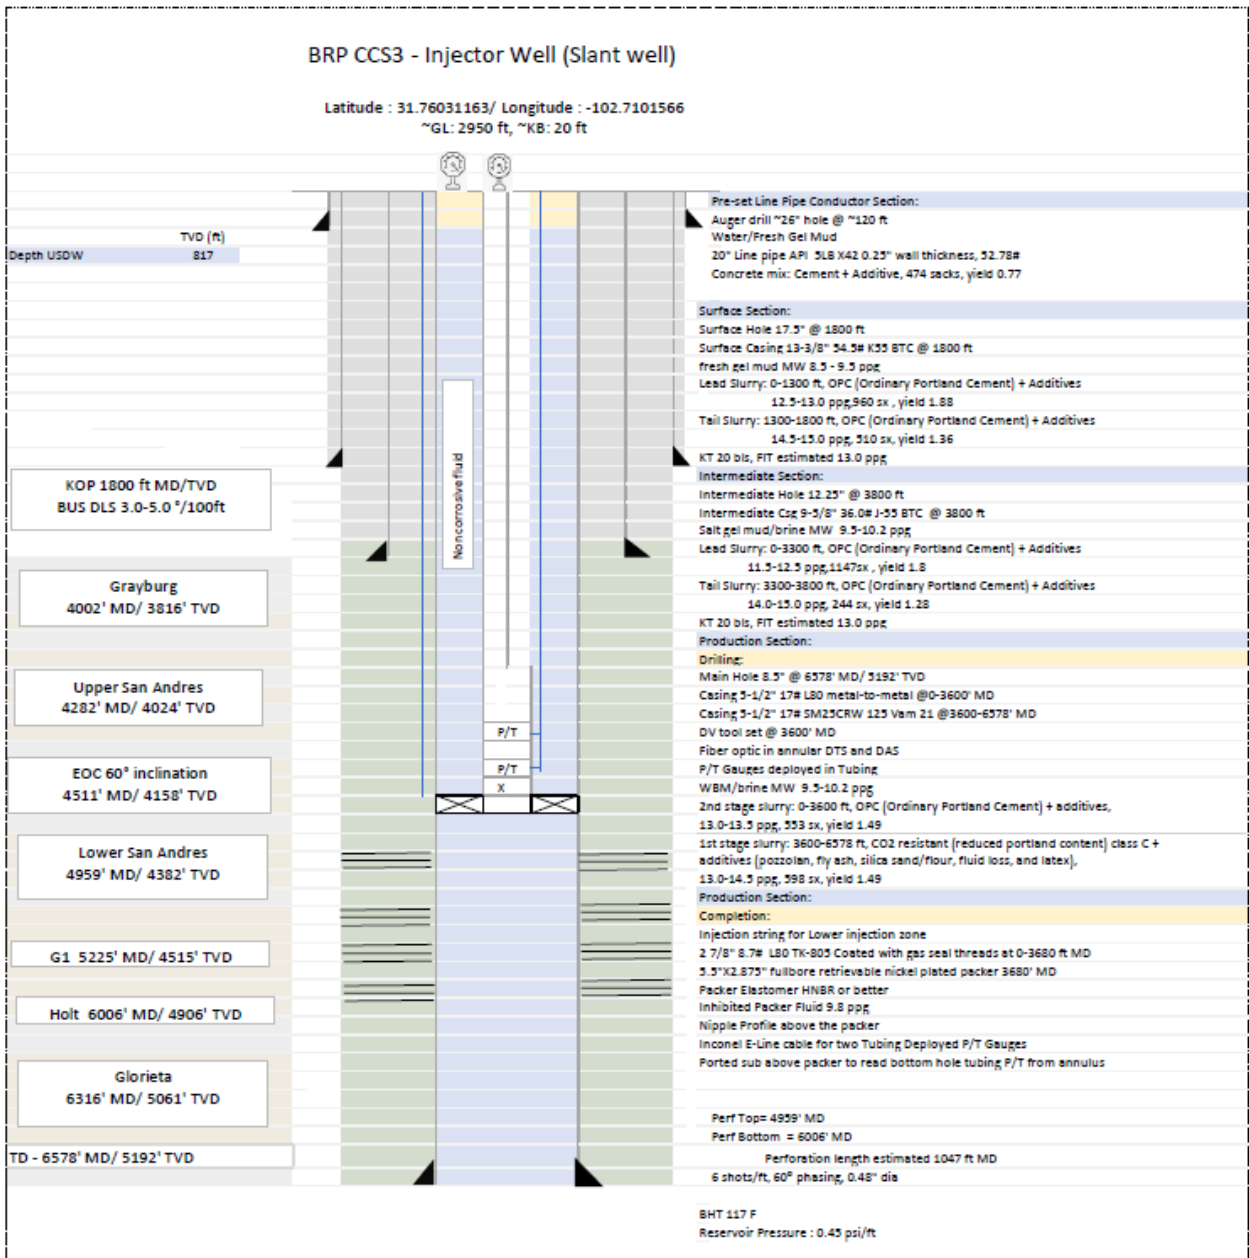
BRP CCS3 - Injector Well (Slant well)

Latitude : 31.76031163/ Longitude : -102.7101566
~GL: 2950 ft, ~KB: 20 ft

| | TVD (ft) |
|---|---|
| Depth USDW | 817 |

KOP 1800 ft MD/TVD
BUS DLS 3.0-5.0 °/100ft

Grayburg
4002' MD/ 3816' TVD

Upper San Andres
4282' MD/ 4024' TVD

EOC 60° inclination
4511' MD/ 4158' TVD

Lower San Andres
4959' MD/ 4382' TVD

G1 5225' MD/ 4515' TVD

Holt 6006' MD/ 4906' TVD

Glorieta
6316' MD/ 5061' TVD

TD - 6578' MD/ 5192' TVD

Noncorrosive fluid

P/T
P/T
X

Pre-set Line Pipe Conductor Section:
Auger drill ~26" hole @ ~120 ft
Water/Fresh Gel Mud
20" Line pipe API 5LB X42 0.25" wall thickness, 52.78#
Concrete mix: Cement + Additive, 474 sacks, yield 0.77

Surface Section:
Surface Hole 17.5" @ 1800 ft
Surface Casing 13-3/8" 54.5# K55 BTC @ 1800 ft
fresh gel mud MW 8.5 - 9.5 ppg
Lead Slurry: 0-1300 ft, OPC (Ordinary Portland Cement) + Additives
12.5-13.0 ppg,960 sx , yield 1.88
Tail Slurry: 1300-1800 ft, OPC (Ordinary Portland Cement) + Additives
14.5-15.0 ppg, 510 sx, yield 1.36
KT 20 bls, FIT estimated 13.0 ppg
Intermediate Section:
Intermediate Hole 12.25" @ 3800 ft
Intermediate Csg 9-5/8" 36.0# J-55 BTC @ 3800 ft
Salt gel mud/brine MW 9.5-10.2 ppg
Lead Slurry: 0-3300 ft, OPC (Ordinary Portland Cement) + Additives
11.5-12.5 ppg,1147sx , yield 1.8
Tail Slurry: 3300-3800 ft, OPC (Ordinary Portland Cement) + Additives
14.0-15.0 ppg, 244 sx, yield 1.28
KT 20 bls, FIT estimated 13.0 ppg
Production Section:
Drilling:
Main Hole 8.5" @ 6578' MD/ 5192' TVD
Casing 5-1/2" 17# L80 metal-to-metal @0-3600' MD
Casing 5-1/2" 17# SM25CRW 125 Vam 21 @3600-6578' MD
DV tool set @ 3600' MD
Fiber optic in annular DTS and DAS
P/T Gauges deployed in Tubing
WBM/brine MW 9.5-10.2 ppg
2nd stage slurry: 0-3600 ft, OPC (Ordinary Portland Cement) + additives,
13.0-13.5 ppg, 553 sx, yield 1.49
1st stage slurry: 3600-6578 ft, CO2 resistant (reduced portland content) class C + additives (pozzolan, fly ash, silica sand/flour, fluid loss, and latex),
13.0-14.5 ppg, 598 sx, yield 1.49
Production Section:
Completion:
Injection string for Lower injection zone
2 7/8" 8.7# L80 TK-805 Coated with gas seal threads at 0-3680 ft MD
5.5"X2.875" fullbore retrievable nickel plated packer 3680' MD
Packer Elastomer HNBR or better
Inhibited Packer Fluid 9.8 ppg
Nipple Profile above the packer
Inconel E-Line cable for two Tubing Deployed P/T Gauges
Ported sub above packer to read bottom hole tubing P/T from annulus

Perf Top= 4959' MD
Perf Bottom = 6006' MD
Perforation length estimated 1047 ft MD
6 shots/ft, 60° phasing, 0.48" dia

BHT 117 F
Reservoir Pressure : 0.45 psi/ft